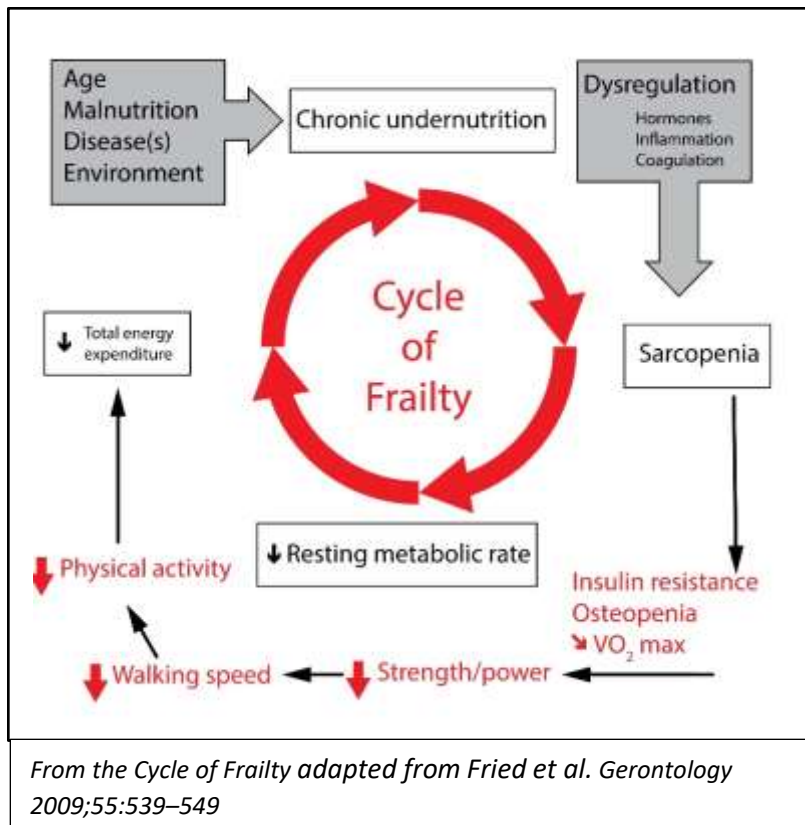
Age
Malnutrition
Disease(s)
Environment

Chronic undernutrition

Dysregulation
Hormones
Inflammation
Coagulation

Cycle of Frailty

↓ Total energy expenditure

Sarcopenia

↓ Resting metabolic rate

↓ Physical activity

Insulin resistance
Osteopenia
↘ $VO_2$ max

↓ Walking speed

↓ Strength/power

From the Cycle of Frailty adapted from Fried et al. Gerontology 2009;55:539–549